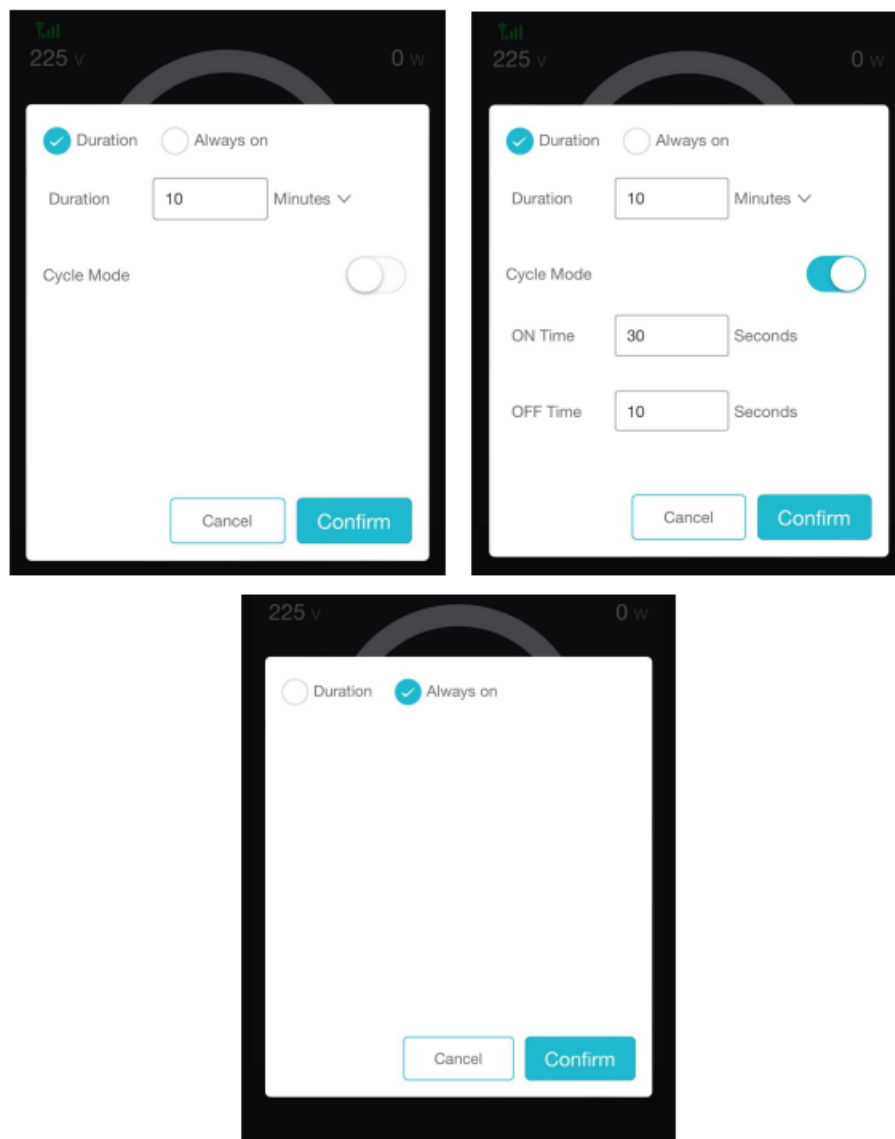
225 V

0 W

Duration

Always on

Duration 10 Minutes

Cycle Mode

Cancel

Confirm

225 V

0 W

Duration

Always on

Duration 10 Minutes

Cycle Mode

ON Time 30 Seconds

OFF Time 10 Seconds

Cancel

Confirm

225 V

0 W

Duration

Always on

Cancel

Confirm